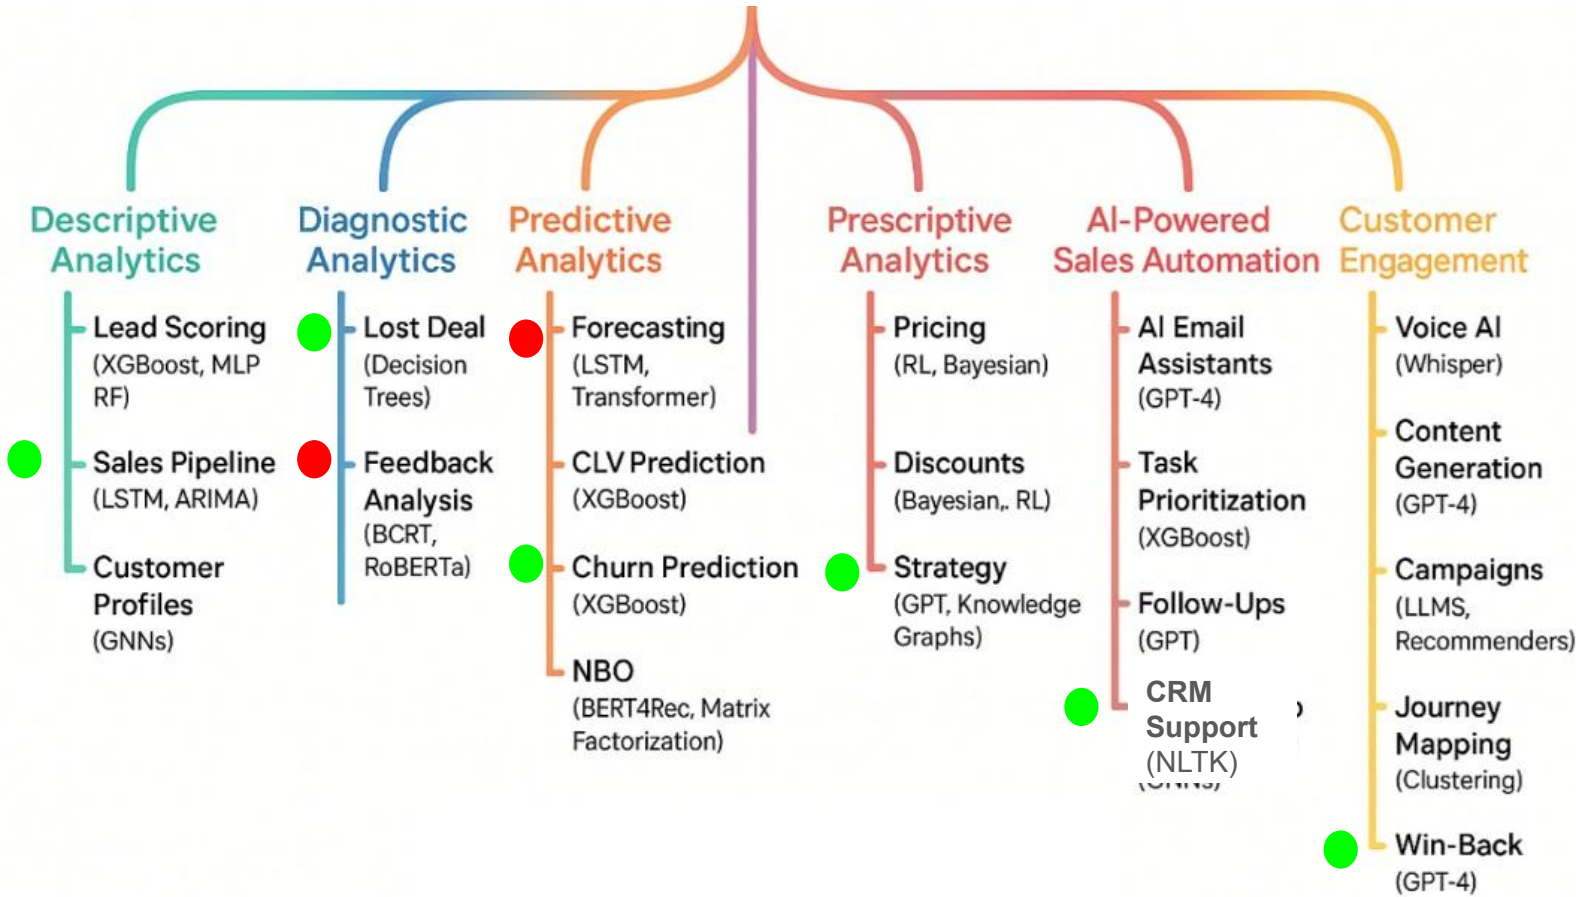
Descriptive Analytics

Lead Scoring (XGBoost, MLP RF)

Sales Pipeline (LSTM, ARIMA)

Customer Profiles (GNNs)

Diagnostic Analytics

Lost Deal (Decision Trees)

Feedback Analysis (BCRT, RoBERTa)

Predictive Analytics

Forecasting (LSTM, Transformer)

CLV Prediction (XGBoost)

Churn Prediction (XGBoost)

NBO (BERT4Rec, Matrix Factorization)

Prescriptive Analytics

Pricing (RL, Bayesian)

Discounts (Bayesian,. RL)

Strategy (GPT, Knowledge Graphs)

AI-Powered Sales Automation

AI Email Assistants (GPT-4)

Task Prioritization (XGBoost)

Follow-Ups (GPT)

CRM Support (NLTK)

Customer Engagement

Voice AI (Whisper)

Content Generation (GPT-4)

Campaigns (LLMS, Recommenders)

Journey Mapping (Clustering)

Win-Back (GPT-4)